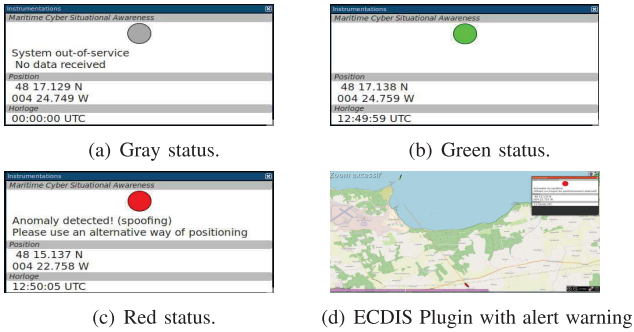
Instrumentations
Maritime Cyber Situational Awareness
System out-of-service
No data received
Position
48 17.129 N
004 24.749 W
Horloge
00:00:00 UTC

(a) Gray status.

Instrumentations
Maritime Cyber Situational Awareness
Position
48 17.138 N
004 24.759 W
Horloge
12:49:59 UTC

(b) Green status.

Instrumentations
Maritime Cyber Situational Awareness
Anomaly detected! (spoofing)
Please use an alternative way of positioning
Position
48 15.137 N
004 22.758 W
Horloge
12:50:05 UTC

(c) Red status.

Zoom excessif

(d) ECDIS Plugin with alert warning